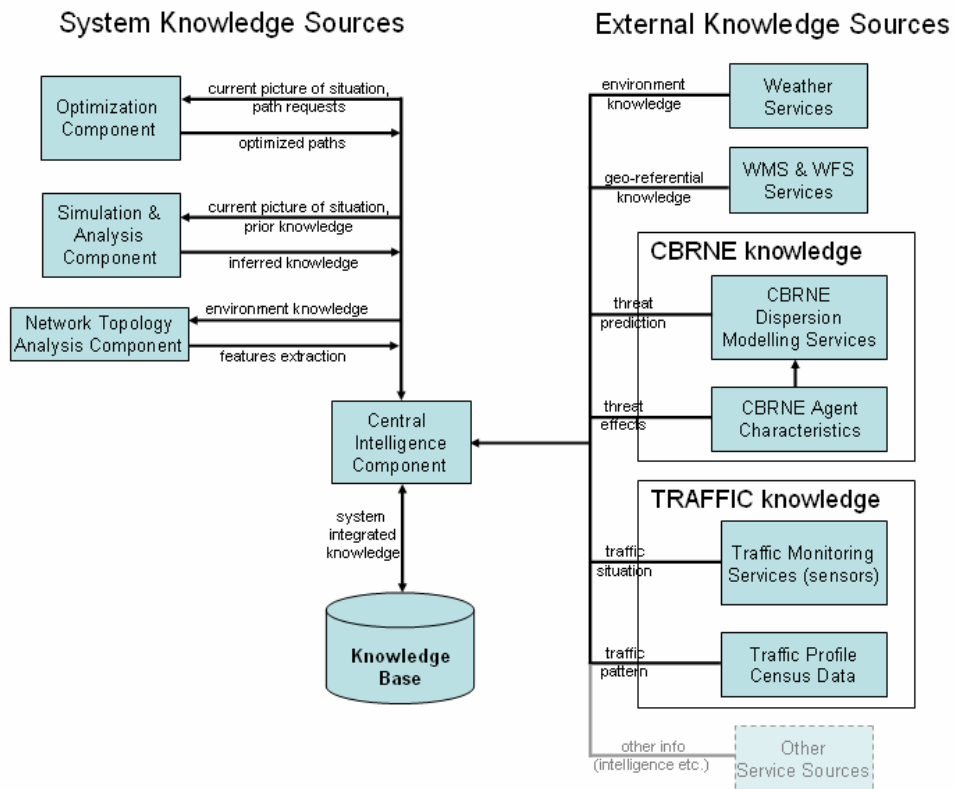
System Knowledge Sources

External Knowledge Sources

Optimization Component

current picture of situation, path requests

optimized paths

Simulation & Analysis Component

current picture of situation, prior knowledge

inferred knowledge

Network Topology Analysis Component

environment knowledge

features extraction

Central Intelligence Component

system integrated knowledge

Knowledge Base

environment knowledge

Weather Services

geo-referential knowledge

WMS & WFS Services

CBRNE knowledge

threat prediction

CBRNE Dispersion Modelling Services

threat effects

CBRNE Agent Characteristics

TRAFFIC knowledge

traffic situation

Traffic Monitoring Services (sensors)

traffic pattern

Traffic Profile Census Data

other info (intelligence etc.)

Other Service Sources